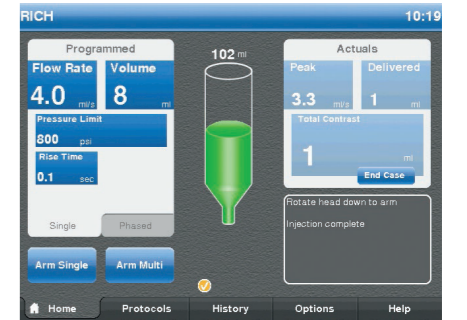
RICH 10:19

Programmed

Flow Rate
4.0 ml/s

Volume
8 ml

Pressure Limit
800 psi

Rise Time
0.1 sec

Single
Phased

102 ml

Actuals

Peak
3.3 ml/s

Delivered
1 ml

Total Contrast
1 ml

End Case

Rotate head down to arm

Injection complete

Arm Single
Arm Multi

Home
Protocols
History
Options
Help